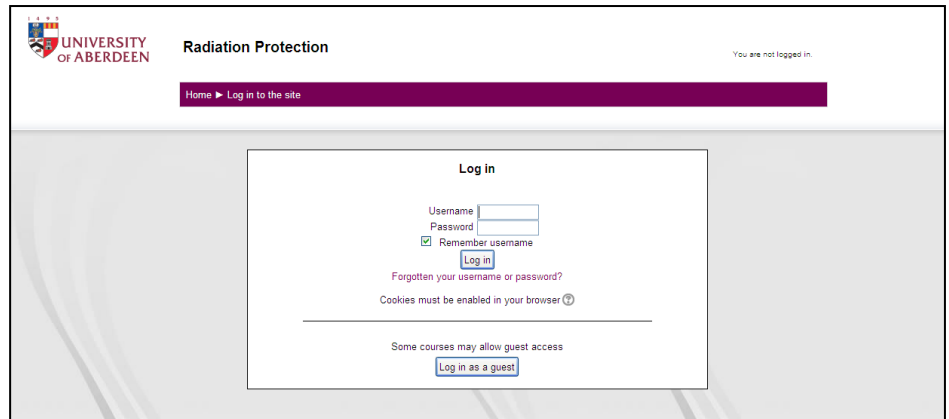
1 4 9 5
UNIVERSITY OF ABERDEEN

Radiation Protection

You are not logged in.

Home ► Log in to the site

Log in

Username
Password
Remember username
Log in
Forgotten your username or password?

Cookies must be enabled in your browser

Some courses may allow guest access
Log in as a guest